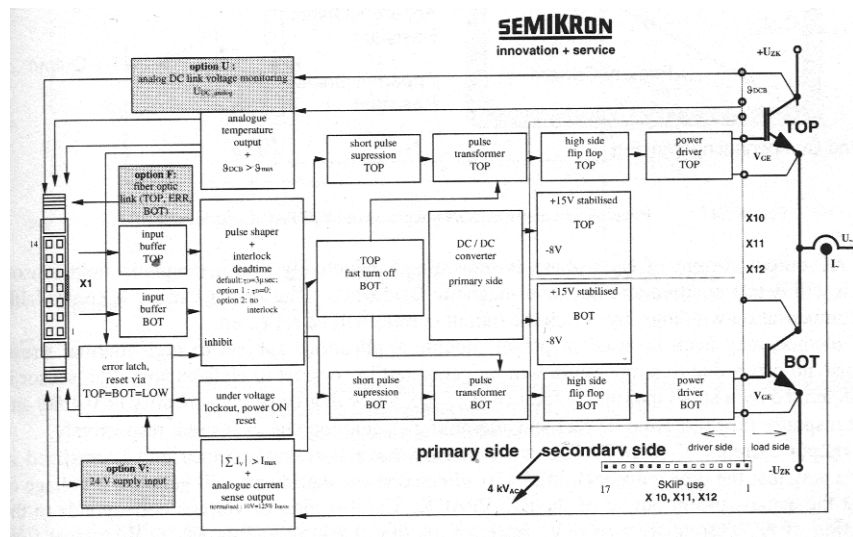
SEMIKRON
innovation + service

option U :
analog DC link voltage monitoring
$U_{DC,analog}$

analogue temperature output
+
$\vartheta_{DCB} > \vartheta_{max}$

option F:
fiber optic link (TOP, ERR, BOT)

14

X1

input buffer TOP

input buffer BOT

1

pulse shaper
+
interlock deadtime
default: $t_D$=3µsec;
option 1 : $t_D$=0;
option 2: no interlock

inhibit

short pulse supression TOP

pulse transformer TOP

high side flip flop TOP

power driver TOP

TOP fast turn off BOT

DC / DC converter
primary side

+15V stabilised
TOP
-8V

+15V stabilised
BOT
-8V

error latch, reset via TOP=BOT=LOW

under voltage lockout, power ON reset

short pulse supression BOT

pulse transformer BOT

high side flip flop BOT

power driver BOT

$|\sum I_L| > I_{max}$
+
analogue current sense output
normalized : 10V=125% $I_{NOM}$

option V:
24 V supply input

primary side

secondary side

4 $kV_{AC}$

17

SKiiP use
X 10, X11, X12

1

driver side

load side

$+U_{ZK}$

$\vartheta_{DCB}$

TOP

$V_{GE}$

X10

X11

X12

$U_L$

L

BOT

$V_{GE}$

$-U_{ZK}$